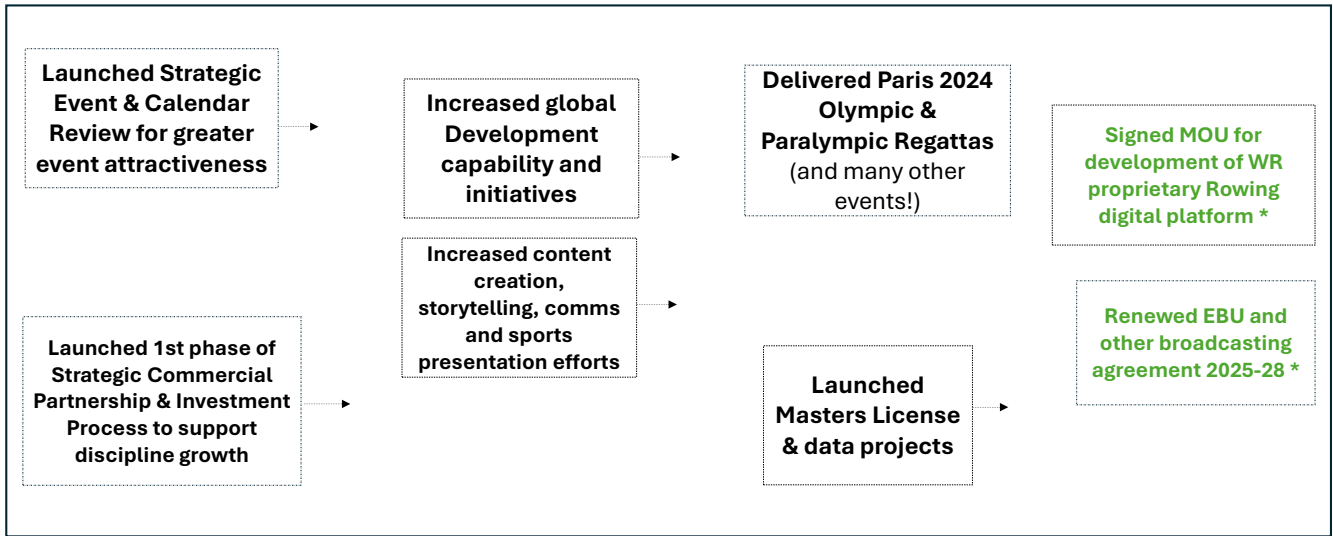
Launched Strategic Event & Calendar Review for greater event attractiveness

Increased global Development capability and initiatives

Delivered Paris 2024 Olympic & Paralympic Regattas (and many other events!)

Signed MOU for development of WR proprietary Rowing digital platform *

Increased content creation, storytelling, comms and sports presentation efforts

Renewed EBU and other broadcasting agreement 2025-28 *

Launched 1st phase of Strategic Commercial Partnership & Investment Process to support discipline growth

Launched Masters License & data projects